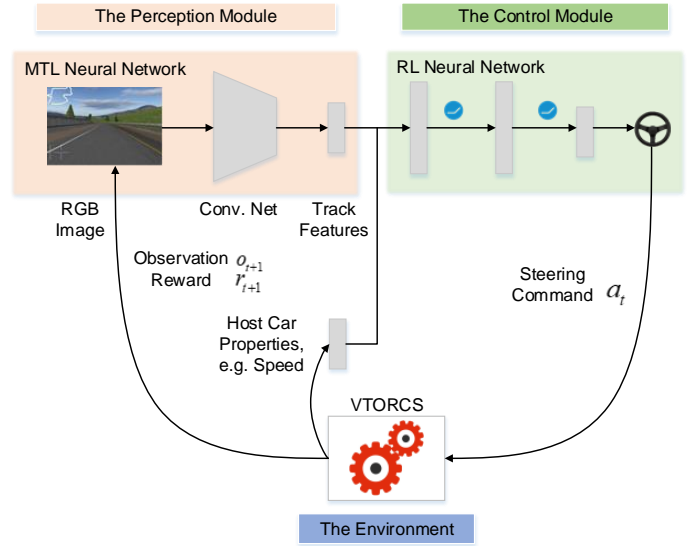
The Perception Module

The Control Module

MTL Neural Network

RL Neural Network

RGB Image

Conv. Net

Track Features

Observation $o_{t+1}$
Reward $r_{t+1}$

Steering Command $a_t$

Host Car Properties, e.g. Speed

VTORCS

The Environment